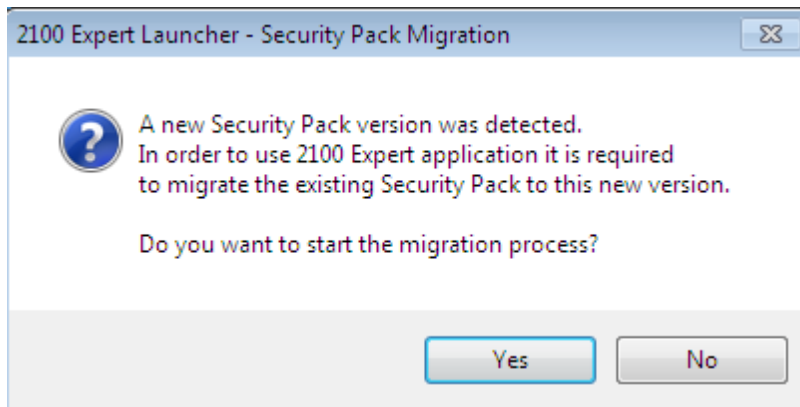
2100 Expert Launcher - Security Pack Migration

A new Security Pack version was detected.
In order to use 2100 Expert application it is required to migrate the existing Security Pack to this new version.

Do you want to start the migration process?

Yes

No